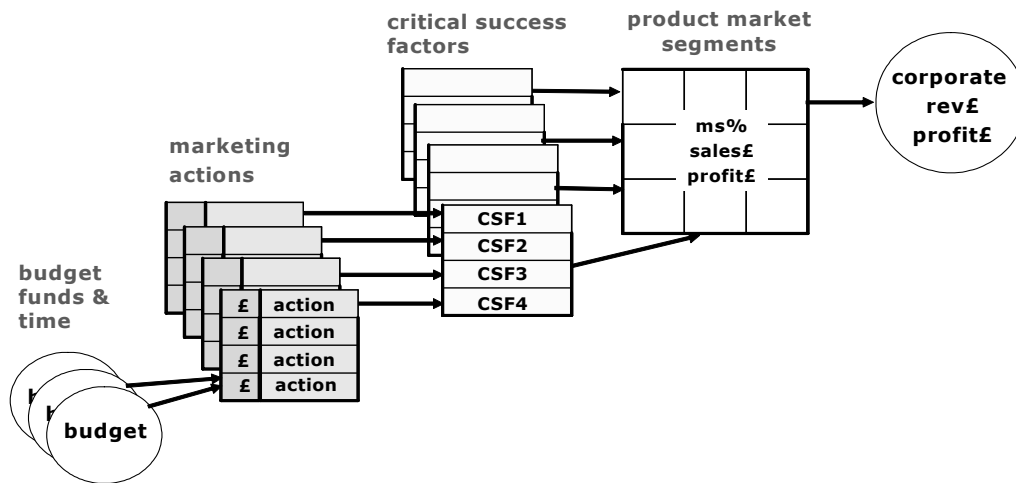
critical success factors

product market segments

corporate rev£ profit£

ms% sales£ profit£

marketing actions

CSF1
CSF2
CSF3
CSF4

budget funds & time

| £ | action |
|---|---|
| £ | action |
| £ | action |
| £ | action |

b
b
budget